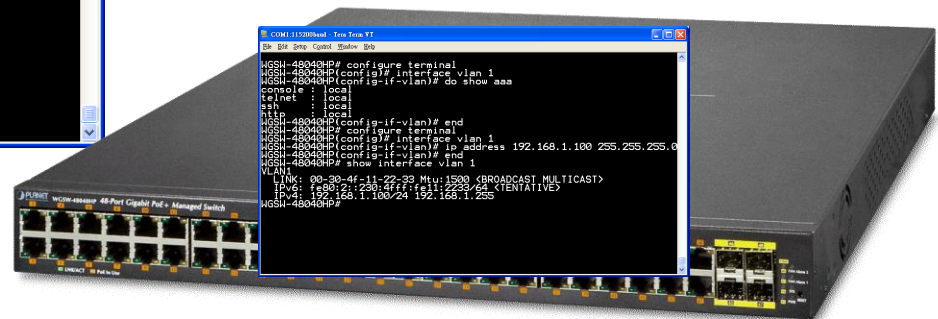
COM1:115200baud - Tera Term VT
File Edit Setup Control Window Help

WGSW-48040HP# configure terminal
WGSW-48040HP(config)# interface vlan 1
WGSW-48040HP(config-if-vlan)# do show aaa
console : local
telnet : local
ssh : local
http : local
WGSW-48040HP(config-if-vlan)# end
WGSW-48040HP# configure terminal
WGSW-48040HP(config)# interface vlan 1
WGSW-48040HP(config-if-vlan)# ip address 192.168.1.100 255.255.255.0
WGSW-48040HP(config-if-vlan)# end
WGSW-48040HP# show interface vlan 1
VLAN1
LINK: 00-30-4f-11-22-33 Mtu:1500 <BROADCAST MULTICAST>
IPv6: fe80:2::230:4fff:fe11:2233/64 <TENTATIVE>
IPv4: 192.168.1.100/24 192.168.1.255
WGSW-48040HP#

PLANET WGSW-48040HP 48-Port Gigabit PoE+ Managed Switch
LNK/ACT PoE In-Use